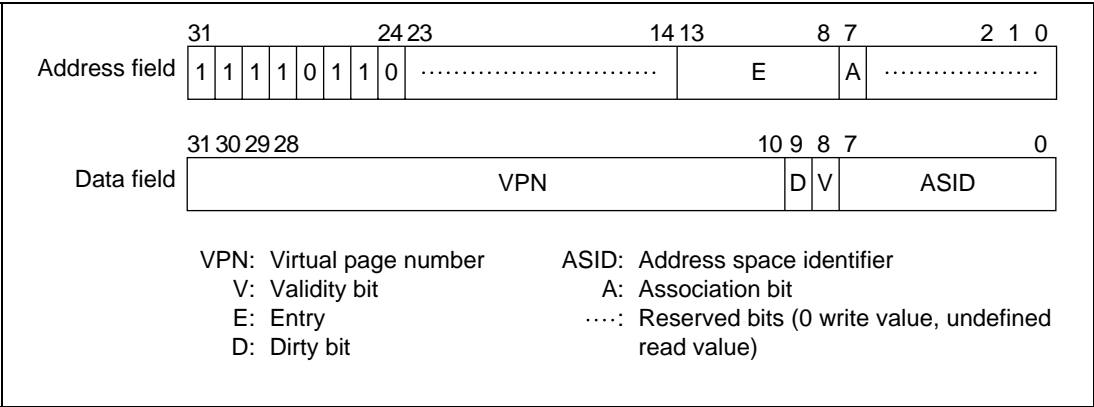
31 24 23 14 13 8 7 2 1 0

Address field

| 1 | 1 | 1 | 1 | 0 | 1 | 1 | 0 | ........................... | E | A | .................. |
|---|---|---|---|---|---|---|---|---|---|---|---|

31 30 29 28 10 9 8 7 0

Data field

| VPN | D | V | ASID |
|---|---|---|---|

VPN: Virtual page number
V: Validity bit
E: Entry
D: Dirty bit

ASID: Address space identifier
A: Association bit
....: Reserved bits (0 write value, undefined read value)